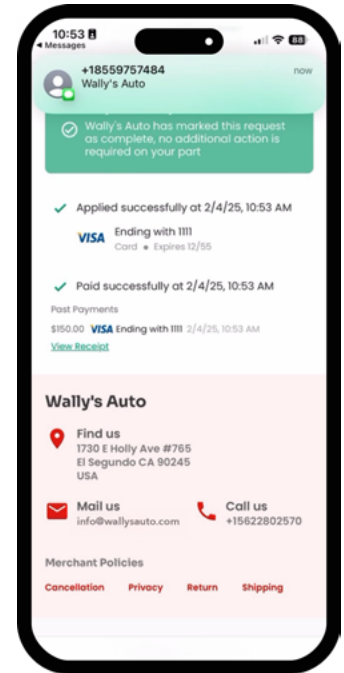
10:53
◂ Messages
88

+18559757484
Wally's Auto
now

Wally's Auto has marked this request as complete, no additional action is required on your part

Applied successfully at 2/4/25, 10:53 AM

VISA Ending with 1111
Card • Expires 12/55

Paid successfully at 2/4/25, 10:53 AM

Past Payments

$150.00 VISA Ending with 1111 2/4/25, 10:53 AM

View Receipt

Wally's Auto

Find us
1730 E Holly Ave #765
El Segundo CA 90245
USA

Mail us
info@wallysauto.com

Call us
+15622802570

Merchant Policies

Cancellation Privacy Return Shipping